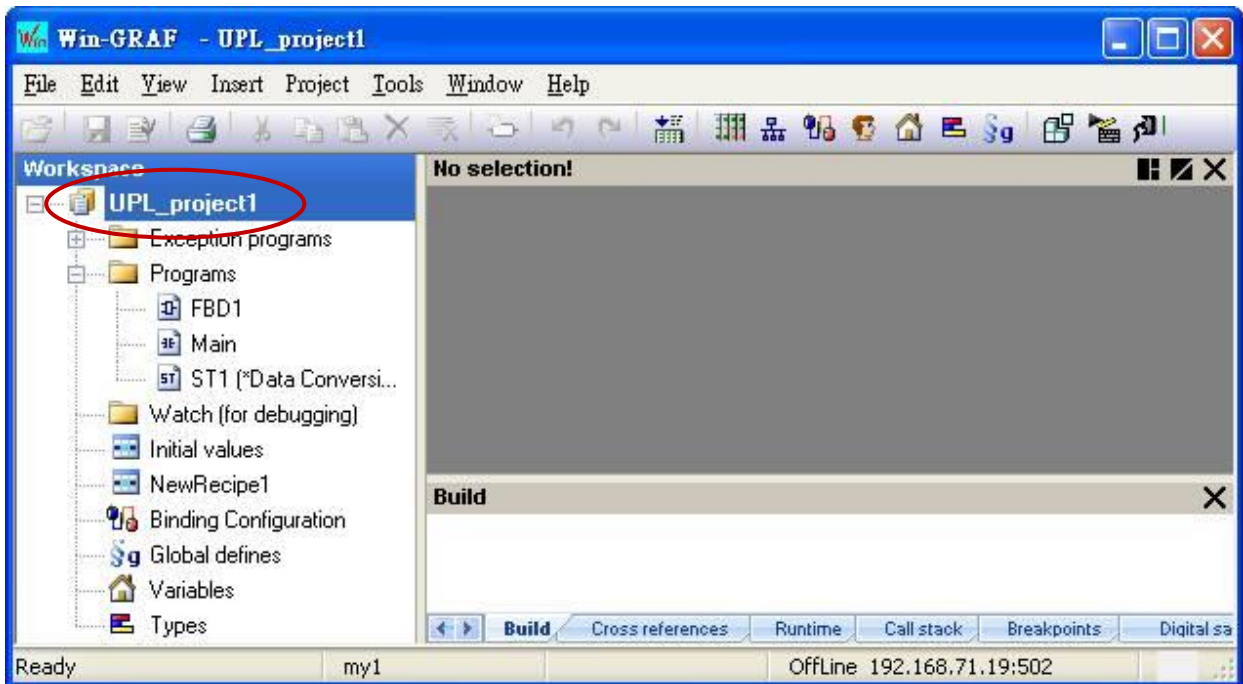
Win-GRAF - UPL_project1

File Edit View Insert Project Tools Window Help

Workspace
UPL_project1
Exception programs
Programs
FBD1
Main
ST1 (*Data Conversi...
Watch (for debugging)
Initial values
NewRecipe1
Binding Configuration
Global defines
Variables
Types

No selection!

Build

Build Cross references Runtime Call stack Breakpoints Digital sa

Ready my1 OffLine 192.168.71.19:502